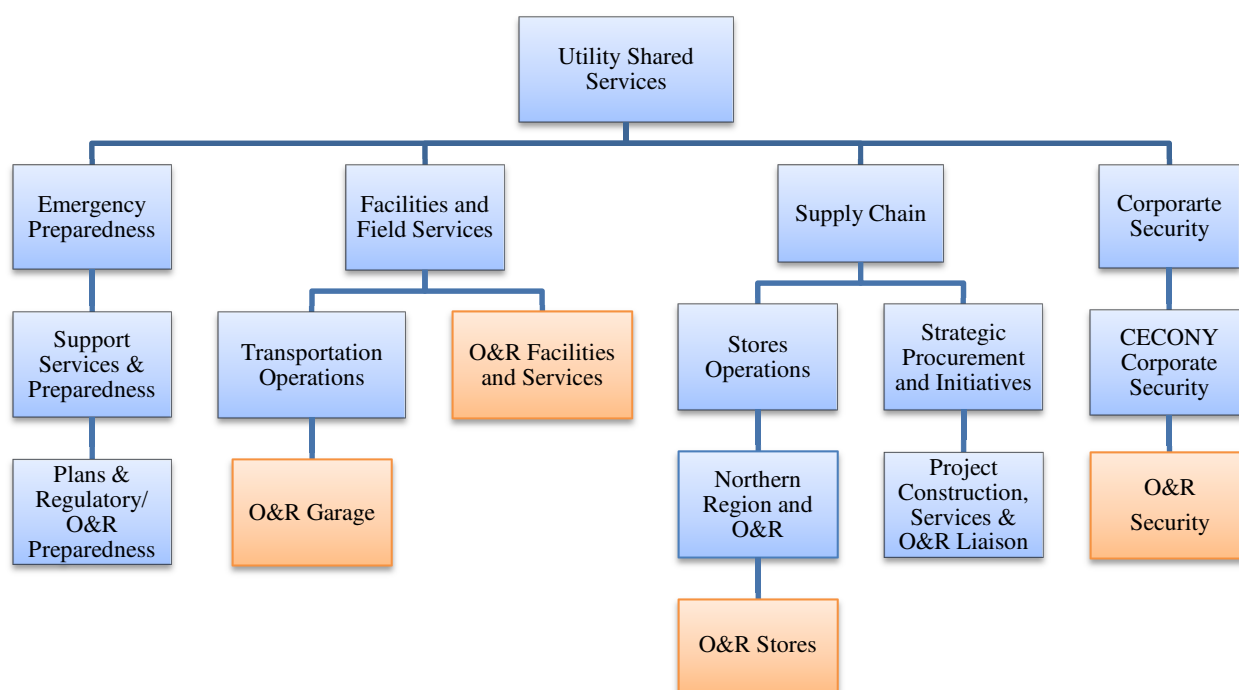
Utility Shared Services

Emergency Preparedness

Support Services & Preparedness

Plans & Regulatory/ O&R Preparedness

Facilities and Field Services

Transportation Operations

O&R Garage

O&R Facilities and Services

Supply Chain

Stores Operations

Northern Region and O&R

O&R Stores

Strategic Procurement and Initiatives

Project Construction, Services & O&R Liaison

Corporarte Security

CECONY Corporate Security

O&R Security